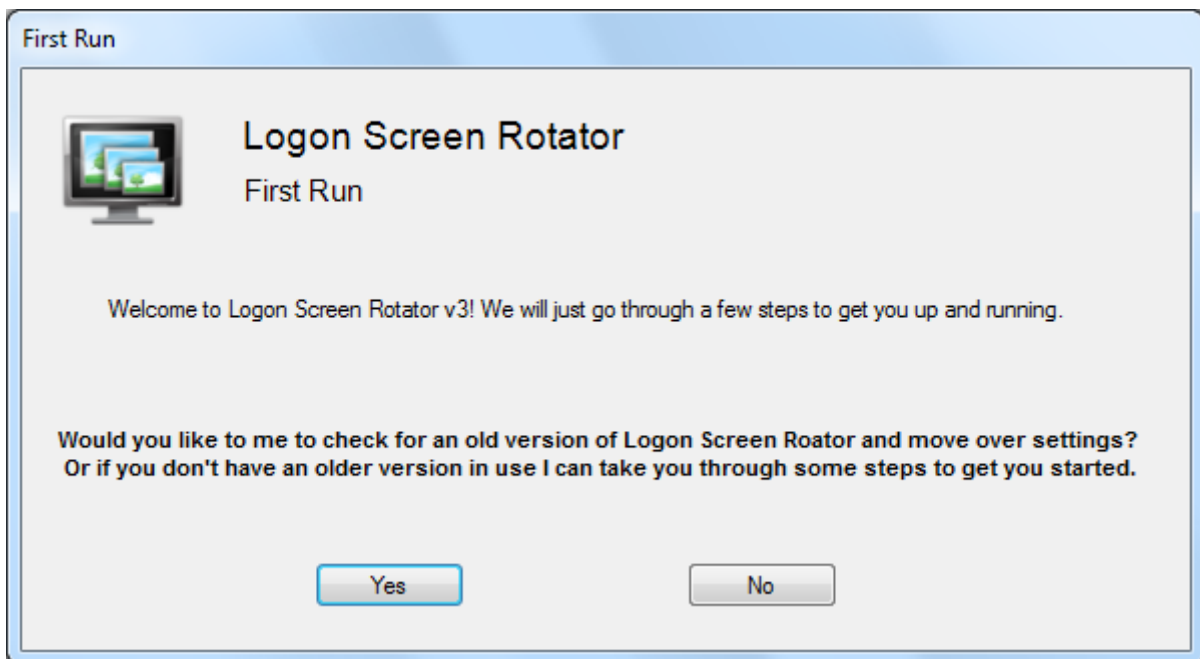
First Run

Logon Screen Rotator

First Run

Welcome to Logon Screen Rotator v3! We will just go through a few steps to get you up and running.

Would you like to me to check for an old version of Logon Screen Roator and move over settings? Or if you don't have an older version in use I can take you through some steps to get you started.

Yes

No